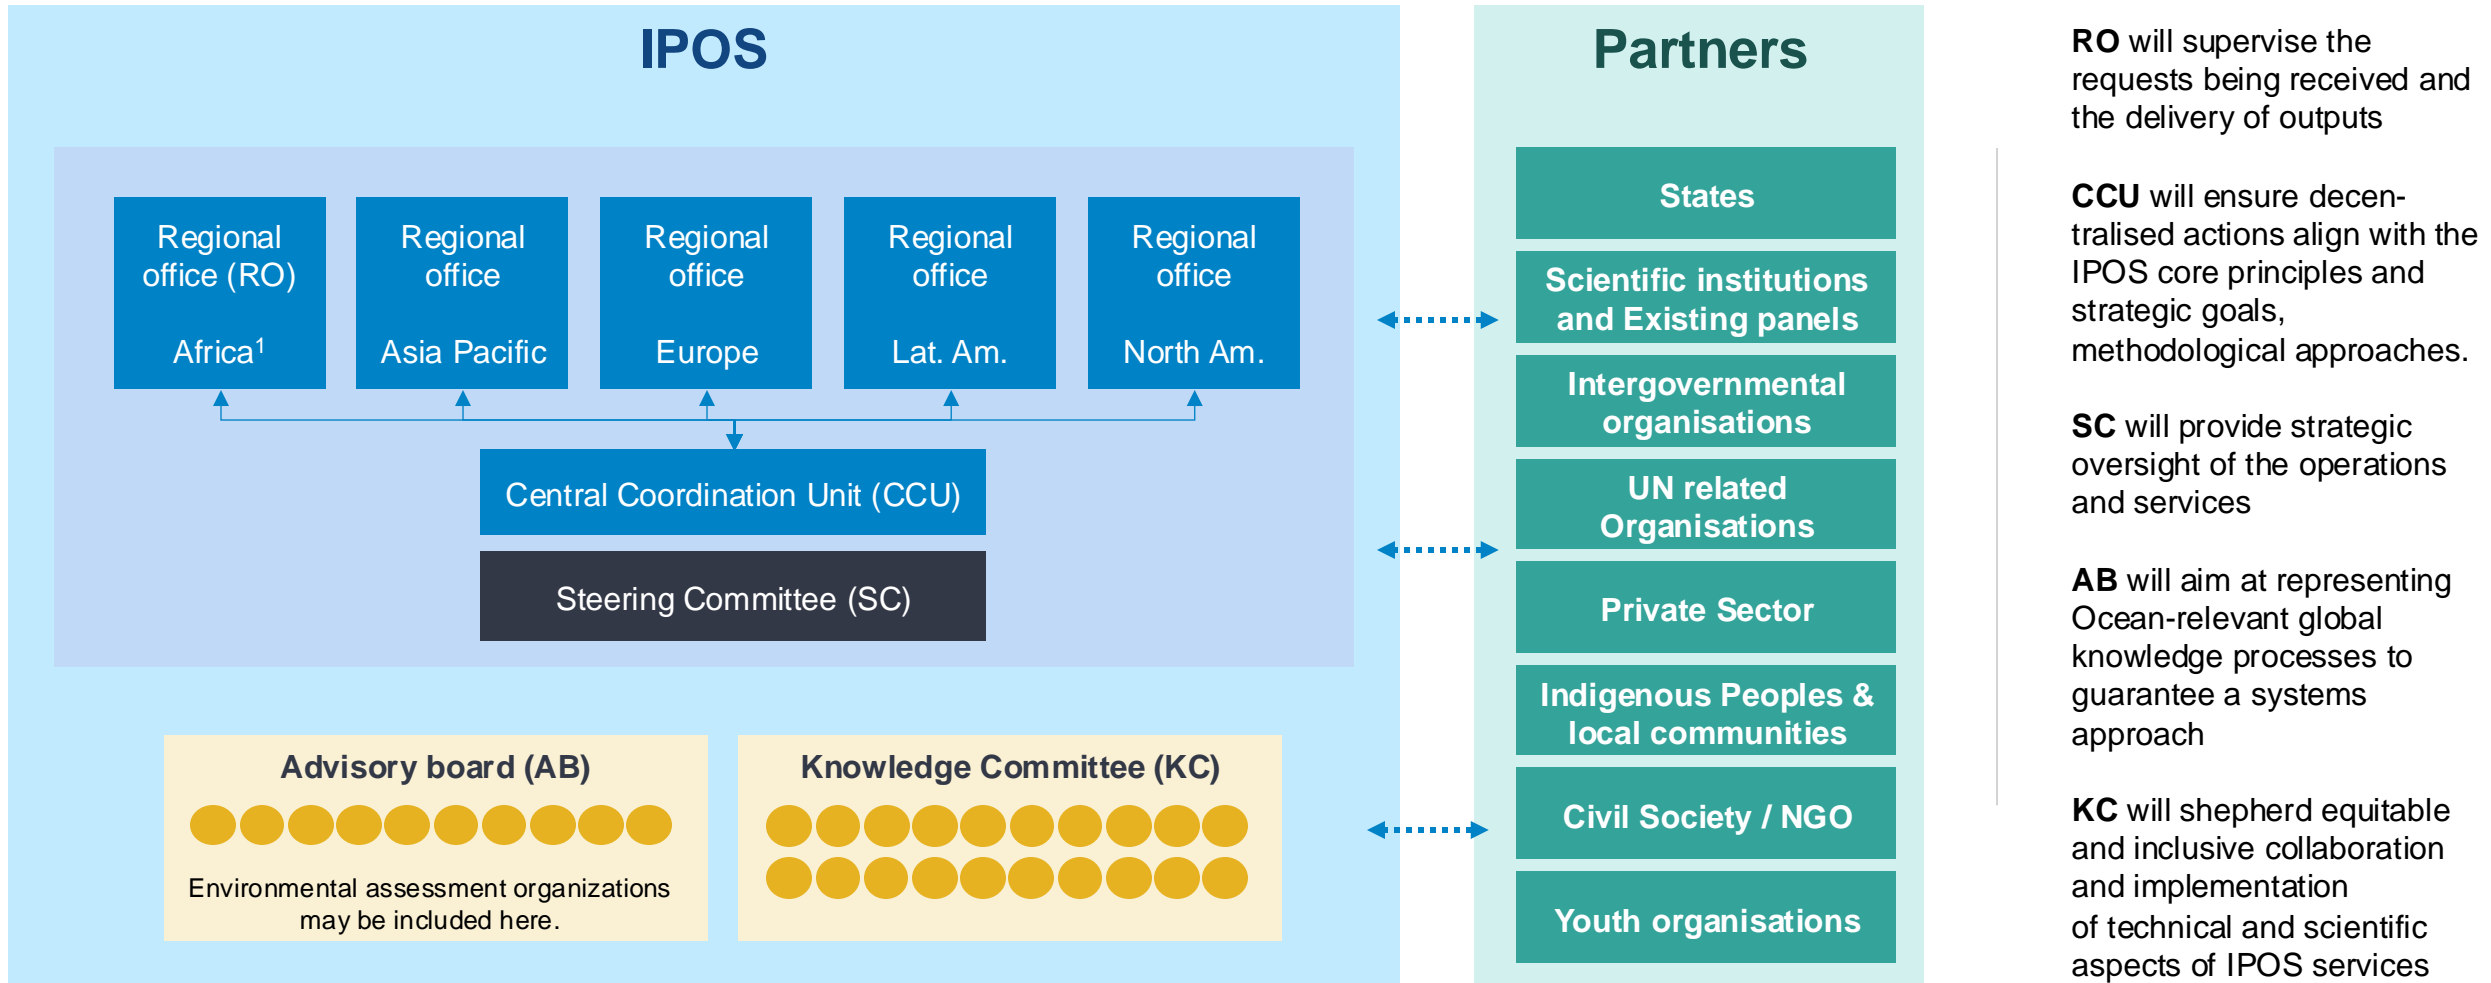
IPOS

Regional office (RO)

Africa$^1$

Regional office

Asia Pacific

Regional office

Europe

Regional office

Lat. Am.

Regional office

North Am.

Central Coordination Unit (CCU)

Steering Committee (SC)

Advisory board (AB)

Environmental assessment organizations may be included here.

Knowledge Committee (KC)

Partners

States

Scientific institutions and Existing panels

Intergovernmental organisations

UN related Organisations

Private Sector

Indigenous Peoples & local communities

Civil Society / NGO

Youth organisations

**RO** will supervise the requests being received and the delivery of outputs

**CCU** will ensure decentralised actions align with the IPOS core principles and strategic goals, methodological approaches.

**SC** will provide strategic oversight of the operations and services

**AB** will aim at representing Ocean-relevant global knowledge processes to guarantee a systems approach

**KC** will shepherd equitable and inclusive collaboration and implementation of technical and scientific aspects of IPOS services